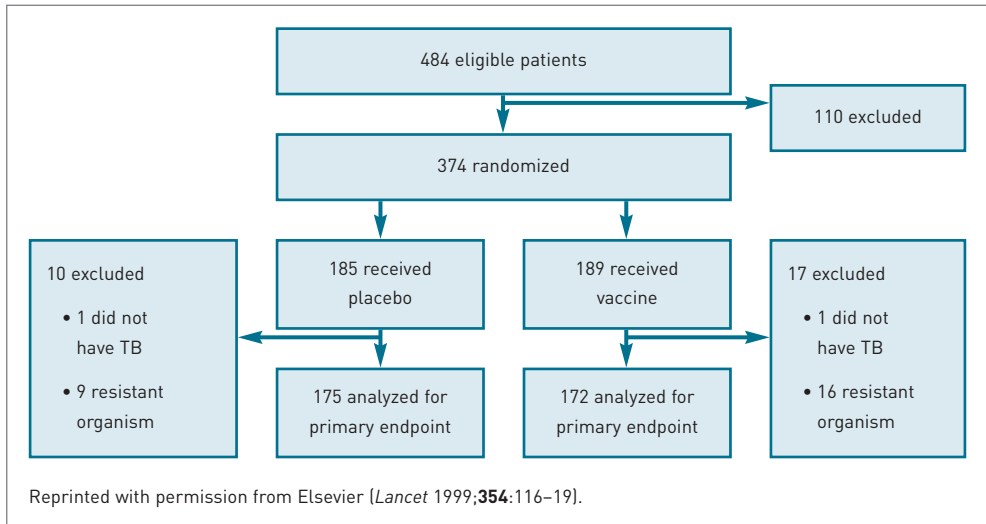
484 eligible patients

110 excluded

374 randomized

10 excluded
• 1 did not have TB
• 9 resistant organism

185 received placebo

175 analyzed for primary endpoint

189 received vaccine

172 analyzed for primary endpoint

17 excluded
• 1 did not have TB
• 16 resistant organism

Reprinted with permission from Elsevier (*Lancet* 1999;**354**:116–19).